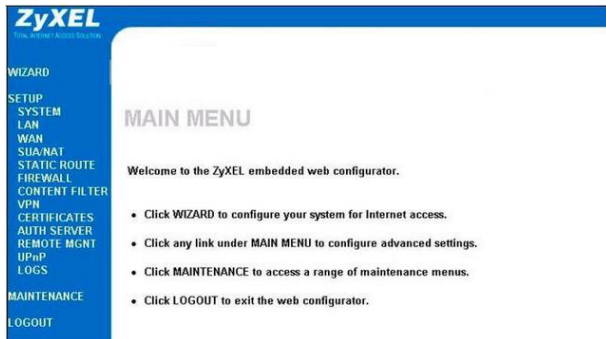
ZyXEL
TOTAL INTERNET ACCESS SOLUTION

WIZARD

SETUP
SYSTEM
LAN
WAN
SUA/NAT
STATIC ROUTE
FIREWALL
CONTENT FILTER
VPN
CERTIFICATES
AUTH SERVER
REMOTE MGNT
UPnP
LOGS

MAINTENANCE

LOGOUT

MAIN MENU

Welcome to the ZyXEL embedded web configurator.

• Click WIZARD to configure your system for Internet access.

• Click any link under MAIN MENU to configure advanced settings.

• Click MAINTENANCE to access a range of maintenance menus.

• Click LOGOUT to exit the web configurator.